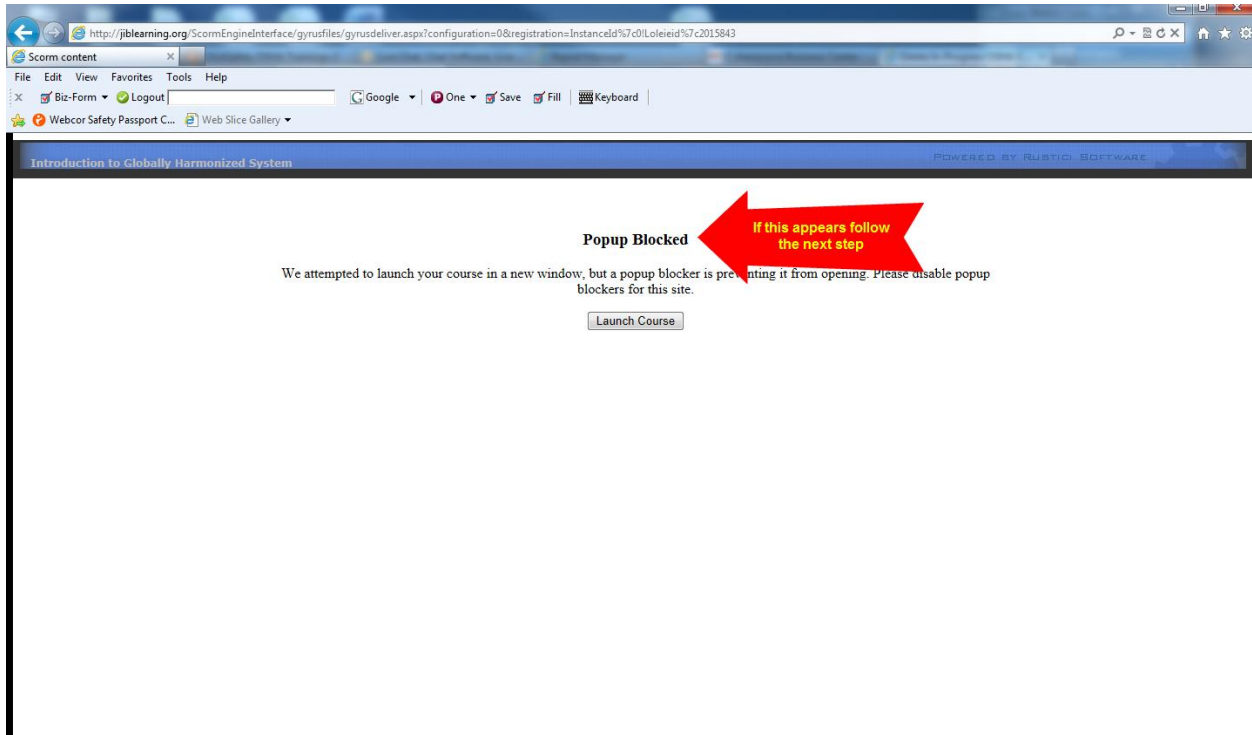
http://jiblearning.org/ScormEngineInterface/gyrusfiles/gyrusdeliver.aspx?configuration=0&registration=InstanceId%7c0!LoIeid%7c2015843

Scorm content

File Edit View Favorites Tools Help

Biz-Form Logout Google One Save Fill Keyboard

Webcor Safety Passport C... Web Slice Gallery

Introduction to Globally Harmonized System

POWERED BY RUSTICI SOFTWARE

Popup Blocked

If this appears follow the next step

We attempted to launch your course in a new window, but a popup blocker is pre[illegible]nting it from opening. Please disable popup blockers for this site.

Launch Course